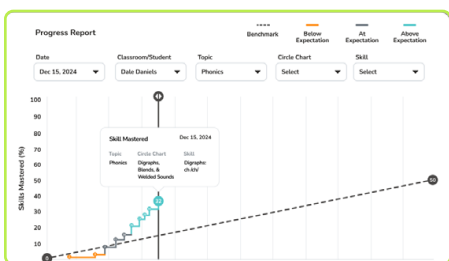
Progress Report

Benchmark

Below Expectation

At Expectation

Above Expectation

Date
Dec 15, 2024

Classroom/Student
Dale Daniels

Topic
Phonics

Circle Chart
Select

Skill
Select

Skills Mastered (%)

100
90
80
70
60
50
40
30
20
10

Skill Mastered
Dec 15, 2024

Topic
Phonics

Circle Chart
Digraphs, Blends, & Welded Sounds

Skill
Digraphs: ch/ch/

22

50

0